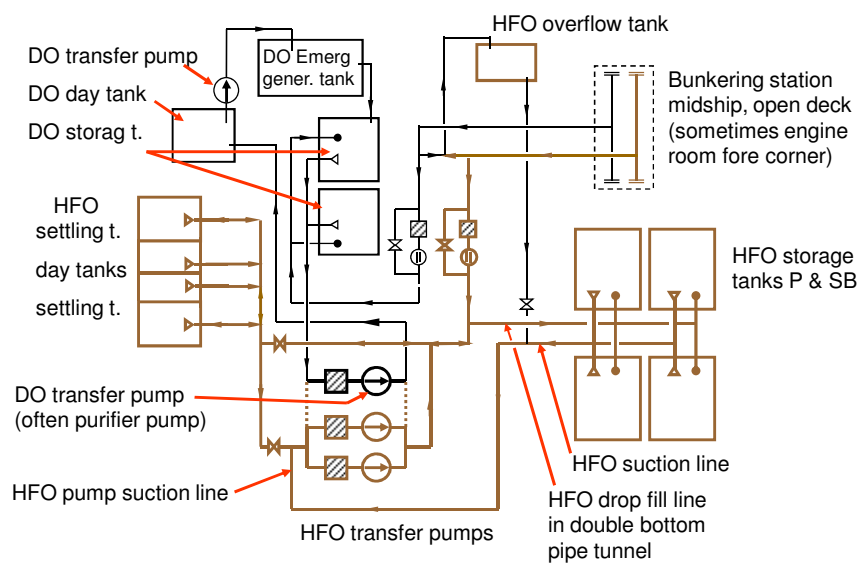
DO transfer pump
DO day tank
DO storag t.
DO Emerg gener. tank
HFO overflow tank
Bunkering station midship, open deck (sometimes engine room fore corner)
HFO settling t.
day tanks
settling t.
HFO storage tanks P & SB
DO transfer pump (often purifier pump)
HFO pump suction line
HFO transfer pumps
HFO suction line
HFO drop fill line in double bottom pipe tunnel